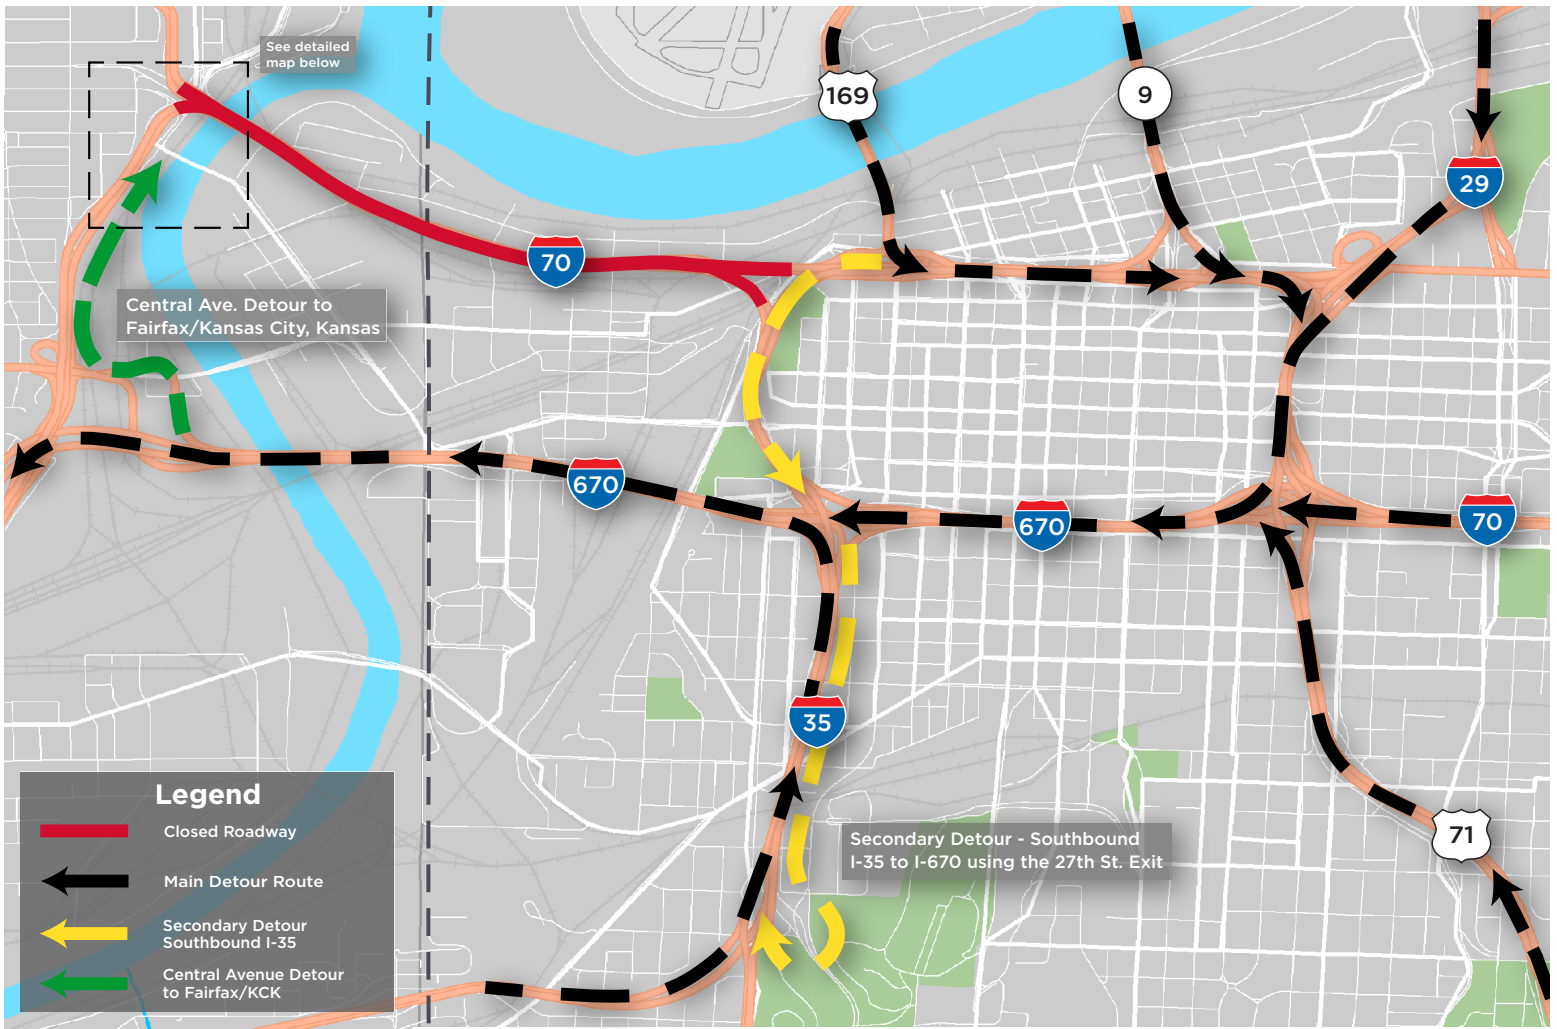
See detailed map below

169

9

29

70

Central Ave. Detour to Fairfax/Kansas City, Kansas

670

670

70

35

Secondary Detour - Southbound I-35 to I-670 using the 27th St. Exit

71

Legend

Closed Roadway

Main Detour Route

Secondary Detour Southbound I-35

Central Avenue Detour to Fairfax/KCK